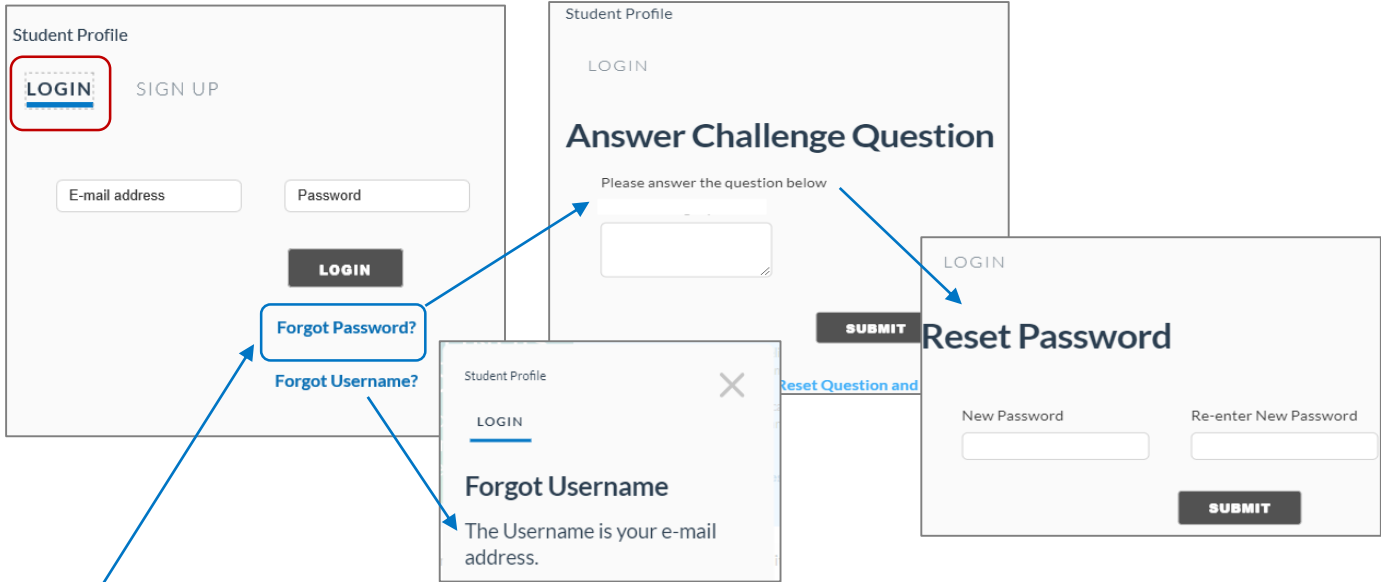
Student Profile

LOGIN SIGN UP

E-mail address

Password

LOGIN

Forgot Password?

Forgot Username?

Student Profile

LOGIN

Answer Challenge Question

Please answer the question below

SUBMIT

Reset Question and

Student Profile

LOGIN

Forgot Username

The Username is your e-mail address.

LOGIN

Reset Password

New Password

Re-enter New Password

SUBMIT